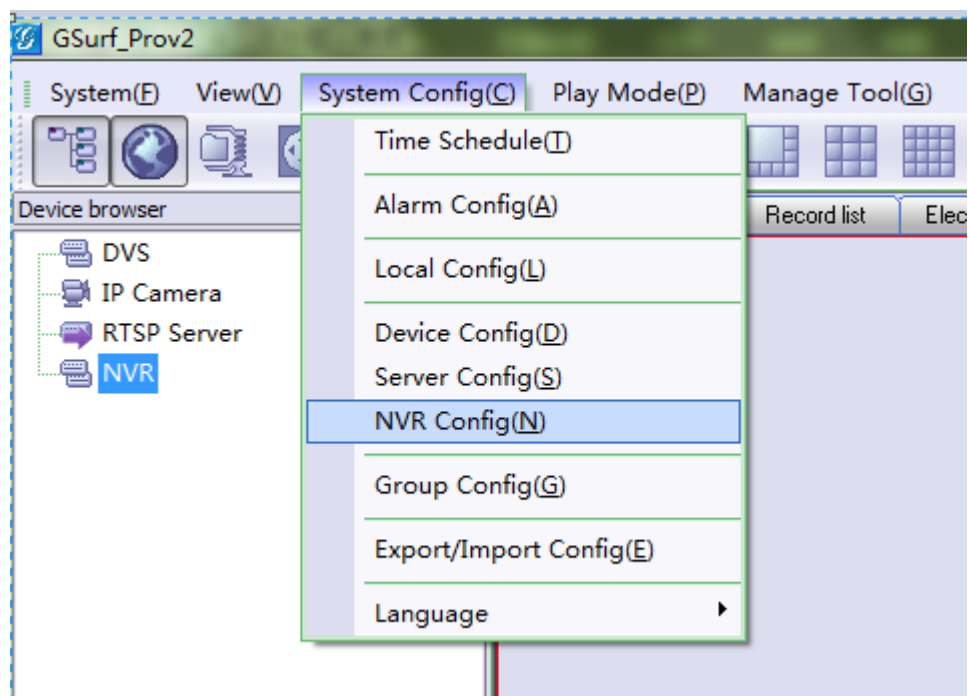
GSurf_Prov2

System(F) View(V) System Config(C) Play Mode(P) Manage Tool(G)

Device browser

DVS
IP Camera
RTSP Server
NVR

Time Schedule(T)
Alarm Config(A)
Local Config(L)
Device Config(D)
Server Config(S)
NVR Config(N)
Group Config(G)
Export/Import Config(E)
Language

Record list
Elec